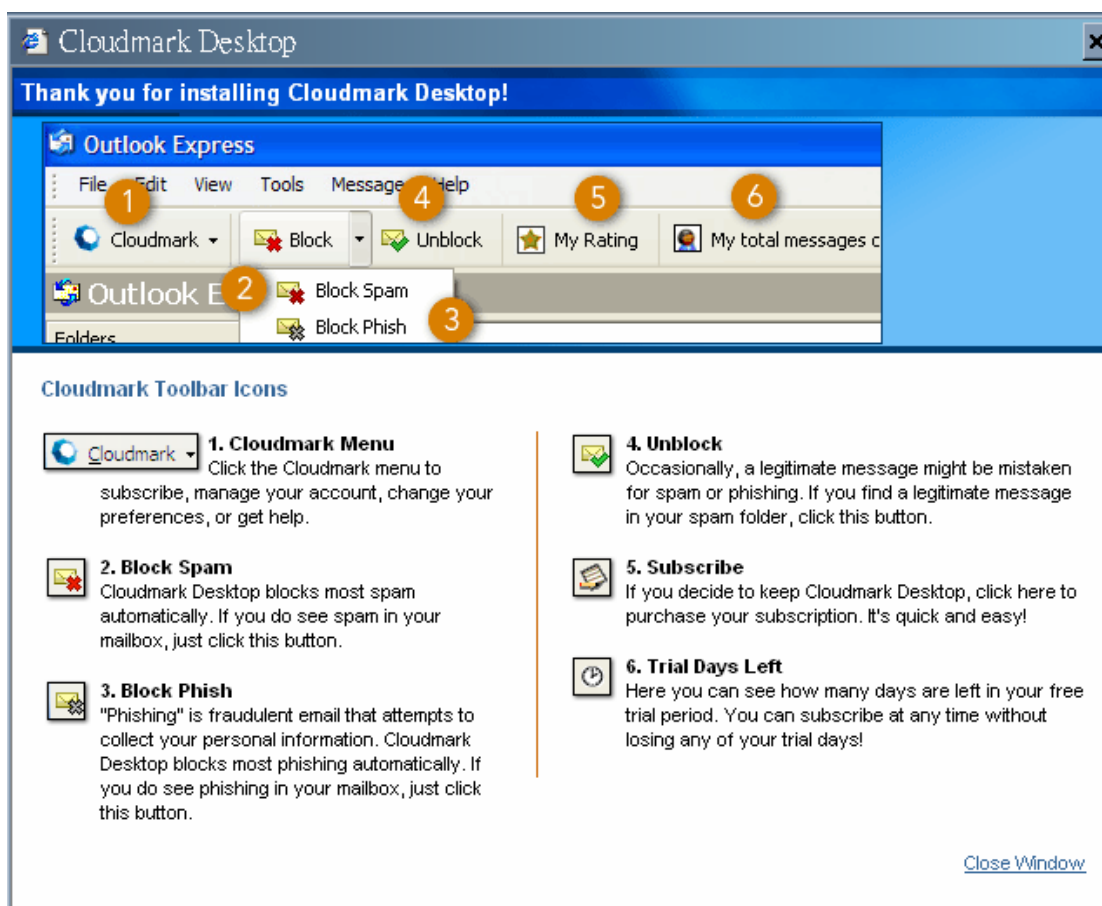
Cloudmark Desktop

Thank you for installing Cloudmark Desktop!

Outlook Express

File 1 Edit View Tools Message 4 Help 5 6

Cloudmark Block Unblock My Rating My total messages c

Outlook E 2 Block Spam

Block Phish 3

Folders

Cloudmark Toolbar Icons

Cloudmark 1. Cloudmark Menu
Click the Cloudmark menu to subscribe, manage your account, change your preferences, or get help.

2. Block Spam
Cloudmark Desktop blocks most spam automatically. If you do see spam in your mailbox, just click this button.

3. Block Phish
"Phishing" is fraudulent email that attempts to collect your personal information. Cloudmark Desktop blocks most phishing automatically. If you do see phishing in your mailbox, just click this button.

4. Unblock
Occasionally, a legitimate message might be mistaken for spam or phishing. If you find a legitimate message in your spam folder, click this button.

5. Subscribe
If you decide to keep Cloudmark Desktop, click here to purchase your subscription. It's quick and easy!

6. Trial Days Left
Here you can see how many days are left in your free trial period. You can subscribe at any time without losing any of your trial days!

Close Window